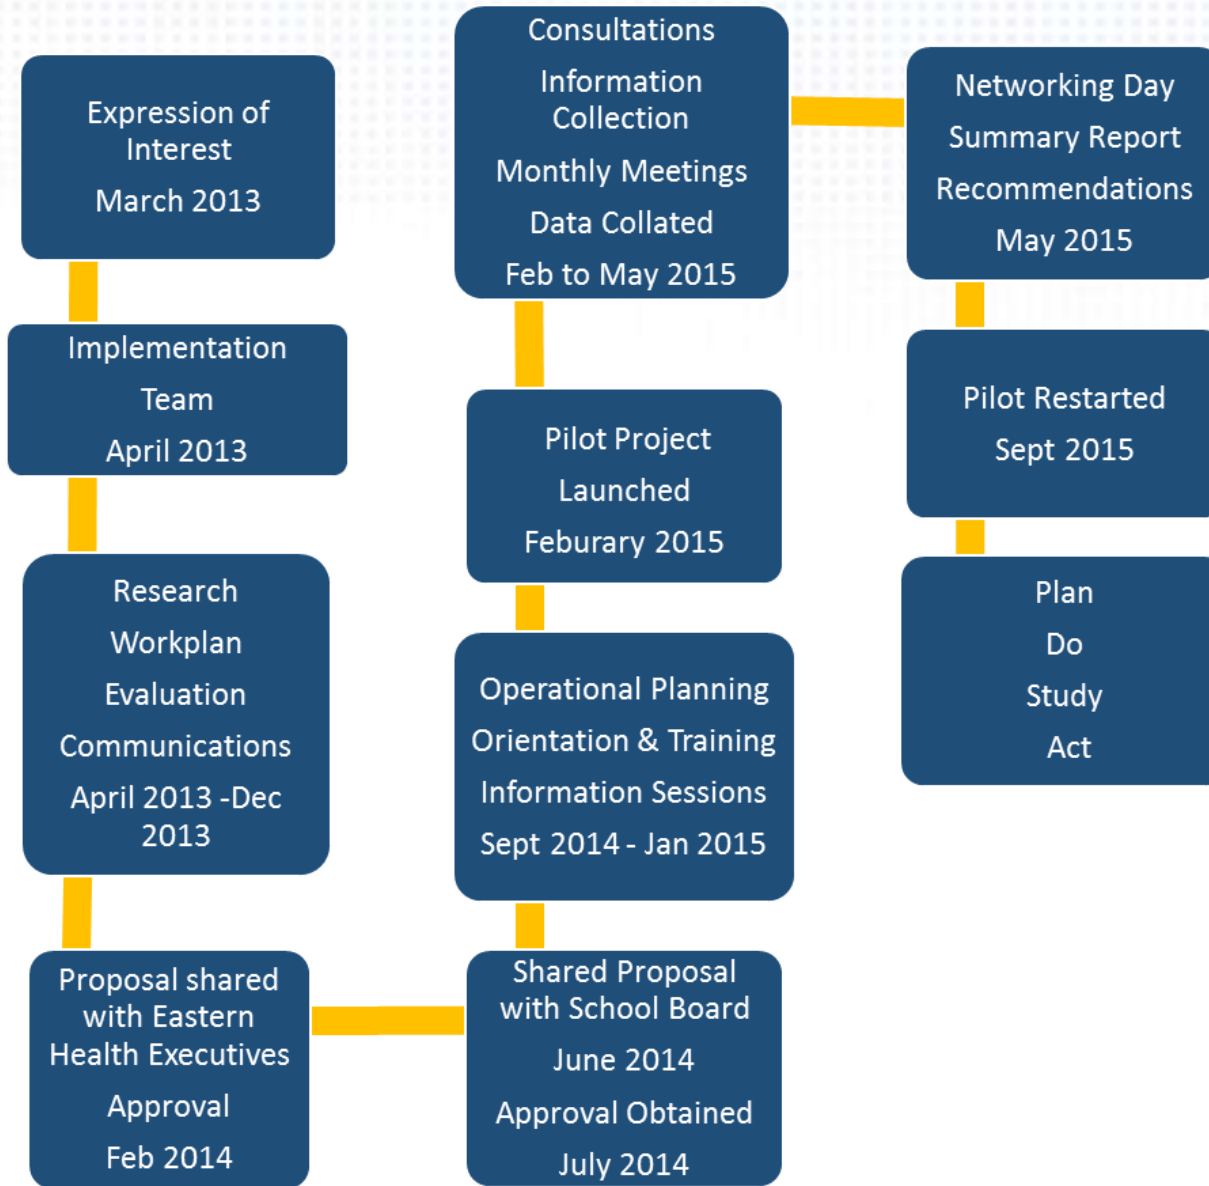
Expression of Interest

March 2013

Implementation

Team

April 2013

Research

Workplan

Evaluation

Communications

April 2013 -Dec 2013

Proposal shared with Eastern Health Executives

Approval

Feb 2014

Shared Proposal with School Board

June 2014

Approval Obtained

July 2014

Operational Planning

Orientation & Training

Information Sessions

Sept 2014 - Jan 2015

Pilot Project

Launched

Feburary 2015

Consultations

Information Collection

Monthly Meetings

Data Collated

Feb to May 2015

Networking Day

Summary Report

Recommendations

May 2015

Pilot Restarted

Sept 2015

Plan

Do

Study

Act